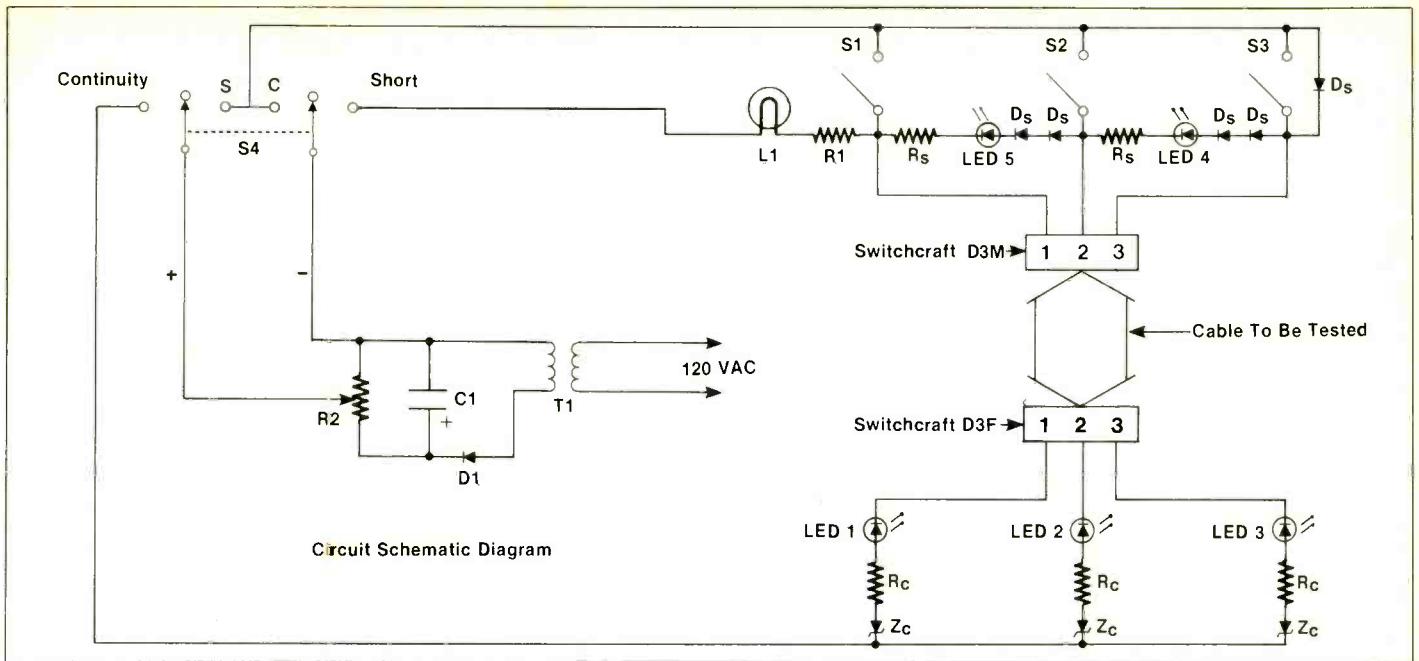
Continuity
S
C
Short
S4
S1
S2
S3
$D_S$
L1
R1
$R_S$
LED 5
$D_S$
$D_S$
$R_S$
LED 4
$D_S$
$D_S$
+
-
Switchcraft D3M
1 2 3
Cable To Be Tested
120 VAC
C1
+
R2
T1
D1
Switchcraft D3F
1 2 3
LED 1
LED 2
LED 3
$R_C$
$R_C$
$R_C$
$Z_C$
$Z_C$
$Z_C$
Circuit Schematic Diagram